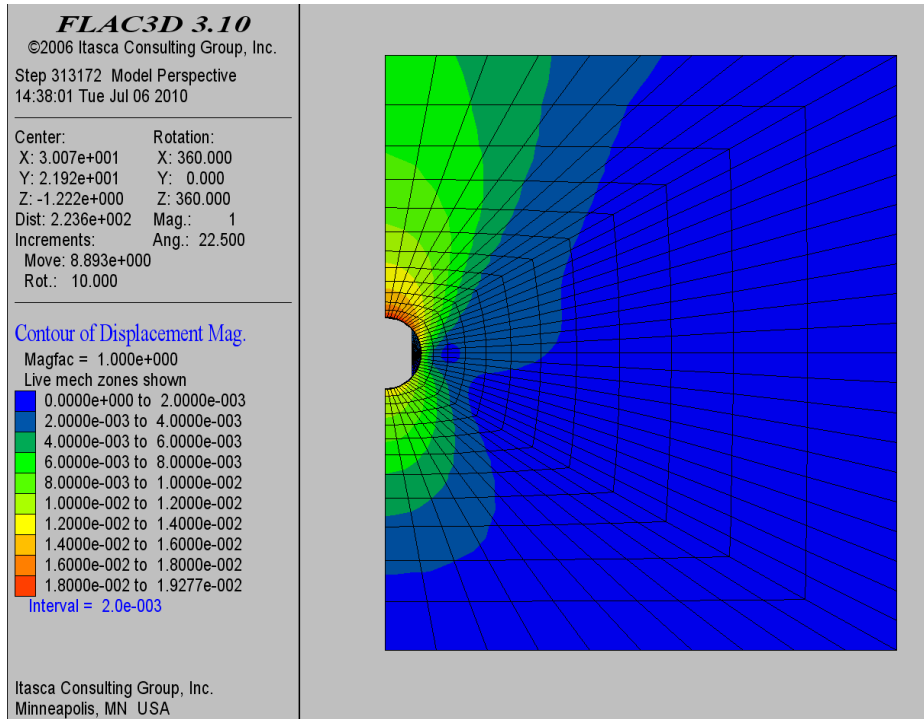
FLAC3D 3.10
©2006 Itasca Consulting Group, Inc.

Step 313172 Model Perspective
14:38:01 Tue Jul 06 2010

| Center: | Rotation: |
|---|---|
| X: 3.007e+001 | X: 360.000 |
| Y: 2.192e+001 | Y: 0.000 |
| Z: -1.222e+000 | Z: 360.000 |
| Dist: 2.236e+002 | Mag.: 1 |
| Increments: | Ang.: 22.500 |

Move: 8.893e+000
Rot.: 10.000

Contour of Displacement Mag.
Magfac = 1.000e+000
Live mech zones shown
0.0000e+000 to 2.0000e-003
2.0000e-003 to 4.0000e-003
4.0000e-003 to 6.0000e-003
6.0000e-003 to 8.0000e-003
8.0000e-003 to 1.0000e-002
1.0000e-002 to 1.2000e-002
1.2000e-002 to 1.4000e-002
1.4000e-002 to 1.6000e-002
1.6000e-002 to 1.8000e-002
1.8000e-002 to 1.9277e-002
Interval = 2.0e-003

Itasca Consulting Group, Inc.
Minneapolis, MN USA